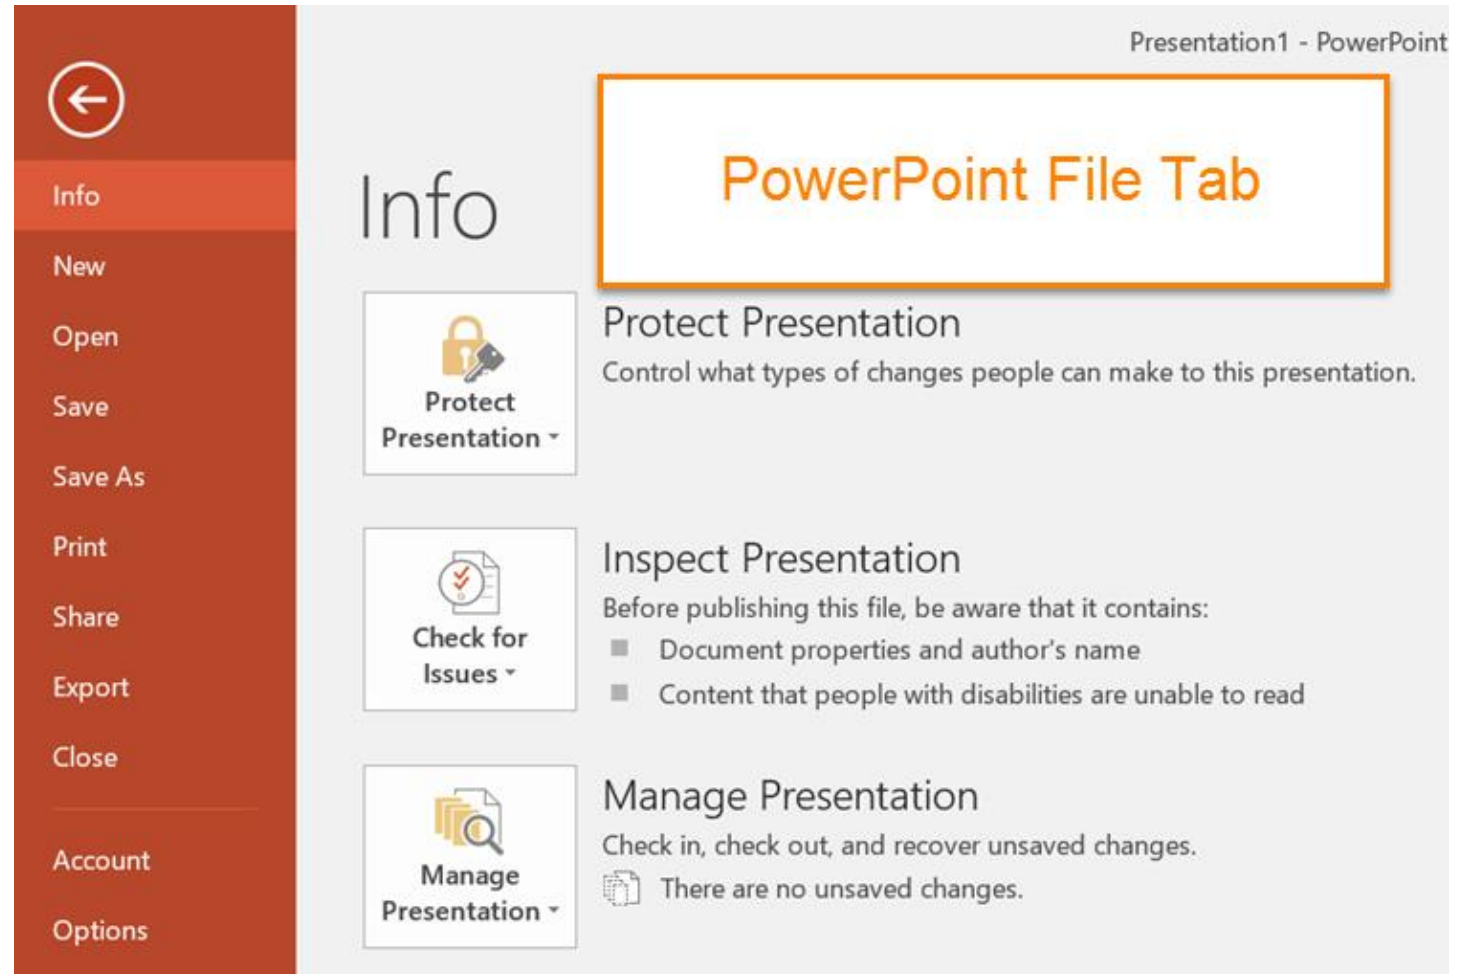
Info
New
Open
Save
Save As
Print
Share
Export
Close
Account
Options

Presentation1 - PowerPoint

Info

PowerPoint File Tab

Protect Presentation
Protect Presentation
Control what types of changes people can make to this presentation.

Check for Issues
Inspect Presentation
Before publishing this file, be aware that it contains:
Document properties and author's name
Content that people with disabilities are unable to read

Manage Presentation
Manage Presentation
Check in, check out, and recover unsaved changes.
There are no unsaved changes.